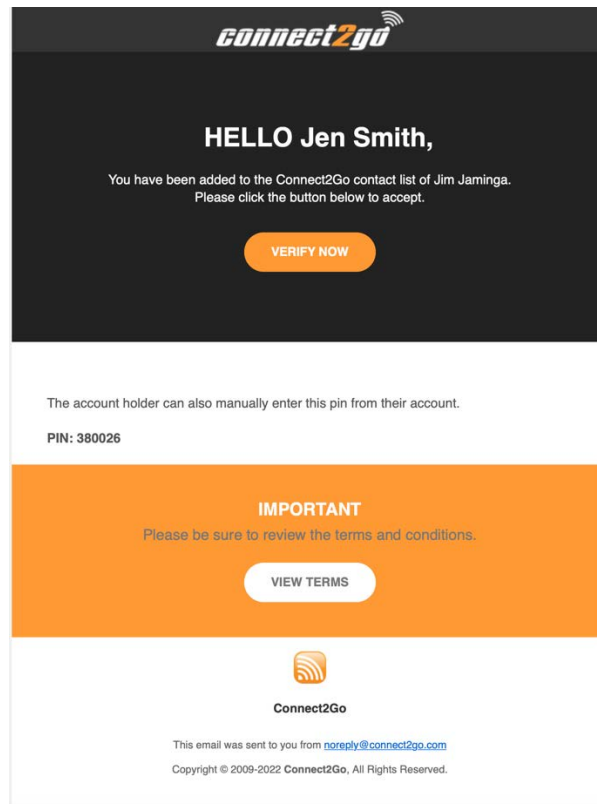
connect2go

HELLO Jen Smith,

You have been added to the Connect2Go contact list of Jim Jaminga. Please click the button below to accept.

VERIFY NOW

The account holder can also manually enter this pin from their account.

PIN: 380026

IMPORTANT

Please be sure to review the terms and conditions.

VIEW TERMS

Connect2Go

This email was sent to you from noreply@connect2go.com

Copyright © 2009-2022 Connect2Go, All Rights Reserved.